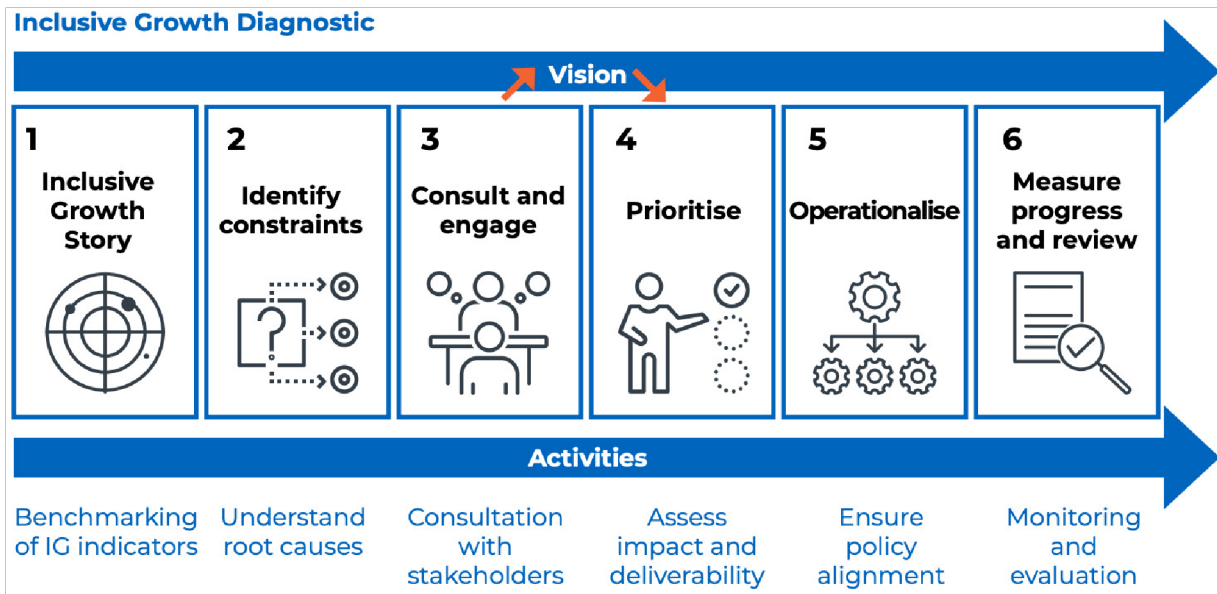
Inclusive Growth Diagnostic

Vision

1
Inclusive Growth Story

2
Identify constraints

3
Consult and engage

4
Prioritise

5
Operationalise

6
Measure progress and review

Activities

Benchmarking of IG indicators

Understand root causes

Consultation with stakeholders

Assess impact and deliverability

Ensure policy alignment

Monitoring and evaluation